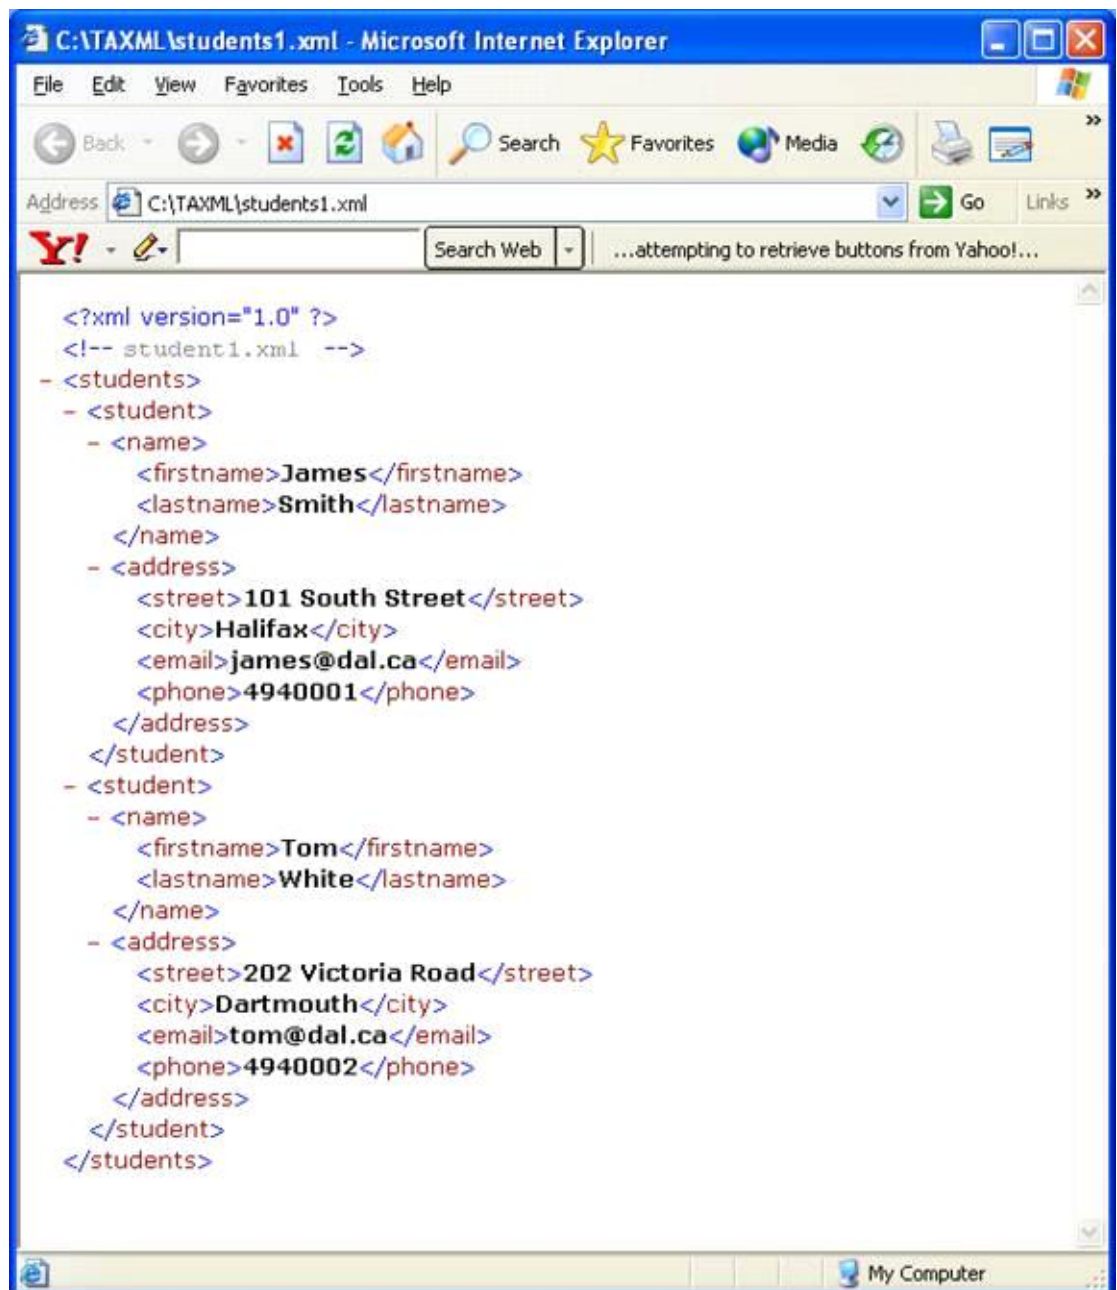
C:\TAXML\students1.xml - Microsoft Internet Explorer

File Edit View Favorites Tools Help

Back Search Favorites Media

Address C:\TAXML\students1.xml Go Links

Y! Search Web ...attempting to retrieve buttons from Yahoo!...

<?xml version="1.0" ?>
<!-- student1.xml -->
- <students>
- <student>
- <name>
<firstname>James</firstname>
<lastname>Smith</lastname>
</name>
- <address>
<street>101 South Street</street>
<city>Halifax</city>
<email>james@dal.ca</email>
<phone>4940001</phone>
</address>
</student>
- <student>
- <name>
<firstname>Tom</firstname>
<lastname>White</lastname>
</name>
- <address>
<street>202 Victoria Road</street>
<city>Dartmouth</city>
<email>tom@dal.ca</email>
<phone>4940002</phone>
</address>
</student>
</students>

My Computer